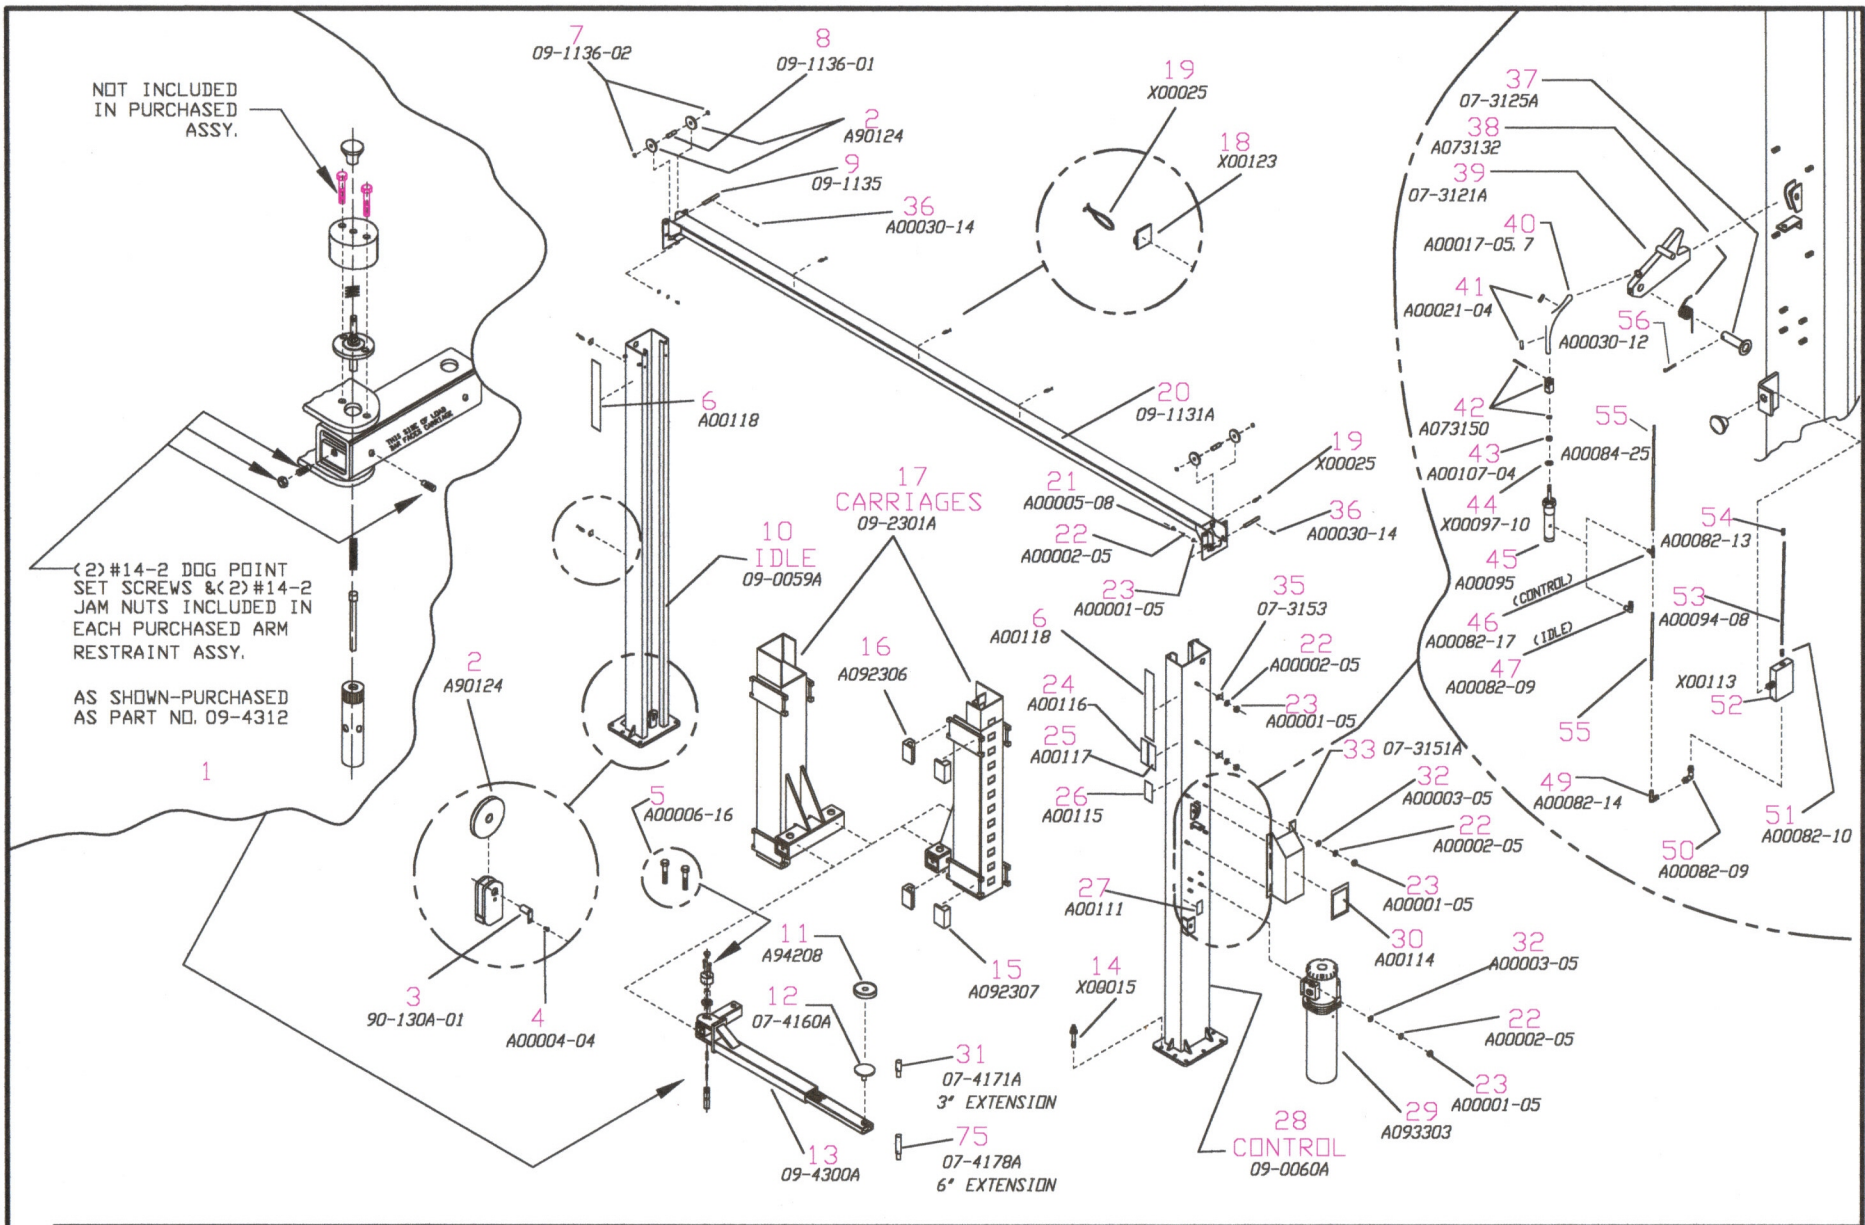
NOT INCLUDED IN PURCHASED ASSY.

(2) #14-2 DOG POINT SET SCREWS &(2) #14-2 JAM NUTS INCLUDED IN EACH PURCHASED ARM RESTRAINT ASSY.

AS SHOWN-PURCHASED AS PART NO. 09-4312

1

THIS SIDE OF LOCK MAY FACE CARRIAGE

7 09-1136-02
8 09-1136-01
2 A90124
9 09-1135
36 A00030-14
19 X00025
18 X00123
37 07-3125A
38 A073132
39 07-3121A
40 A00017-05, 7
41 A00021-04
56 A00030-12
6 A00118
20 09-1131A
19 X00025
36 A00030-14
21 A00005-08
22 A00002-05
23 A00001-05
42 A073150
43 A00107-04
44 X00097-10
55 A00084-25
54 A00082-13
45 A00095
46 A00082-17 (CONTROL)
47 A00082-09 (IDLE)
53 A00094-08
X00113
52
55
49 A00082-14
50 A00082-09
51 A00082-10
10 IDLE 09-0059A
17 CARRIAGES 09-2301A
16 A092306
15 A092307
6 A00118
35 07-3153
22 A00002-05
23 A00001-05
24 A00116
25 A00117
26 A00115
33 07-3151A
32 A00003-05
22 A00002-05
23 A00001-05
27 A00111
30 A00114
2 A90124
3 90-130A-01
4 A00004-04
5 A00006-16
11 A94208
12 07-4160A
13 09-4300A
31 07-4171A 3" EXTENSION
75 07-4178A 6" EXTENSION
14 X00015
32 A00003-05
22 A00002-05
23 A00001-05
29 A093303
28 CONTROL 09-0060A